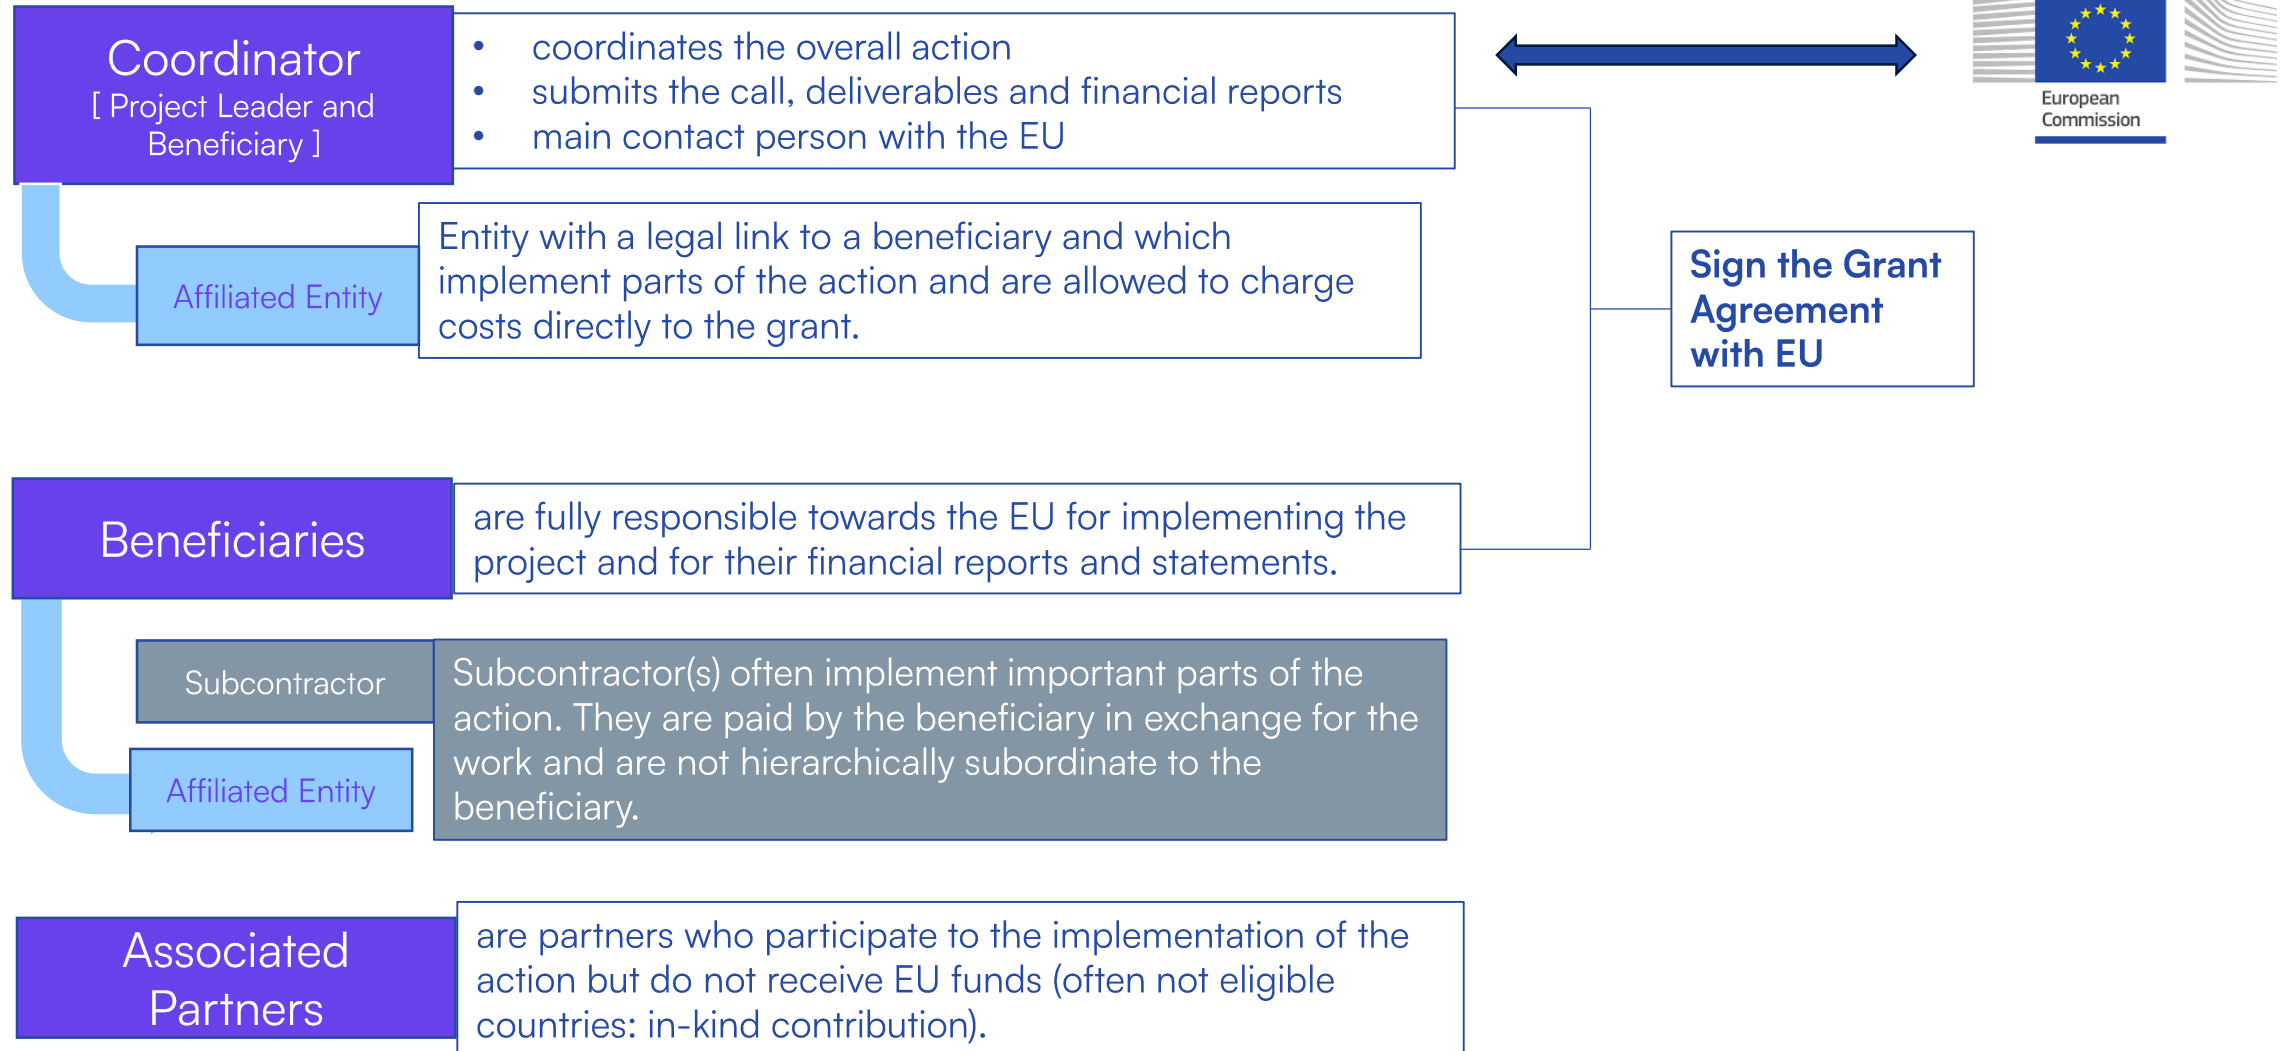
Coordinator
[ Project Leader and Beneficiary ]

- coordinates the overall action
- submits the call, deliverables and financial reports
- main contact person with the EU

European Commission

Affiliated Entity

Entity with a legal link to a beneficiary and which implement parts of the action and are allowed to charge costs directly to the grant.

Sign the Grant Agreement with EU

Beneficiaries

are fully responsible towards the EU for implementing the project and for their financial reports and statements.

Subcontractor

Affiliated Entity

Subcontractor(s) often implement important parts of the action. They are paid by the beneficiary in exchange for the work and are not hierarchically subordinate to the beneficiary.

Associated Partners

are partners who participate to the implementation of the action but do not receive EU funds (often not eligible countries: in-kind contribution).